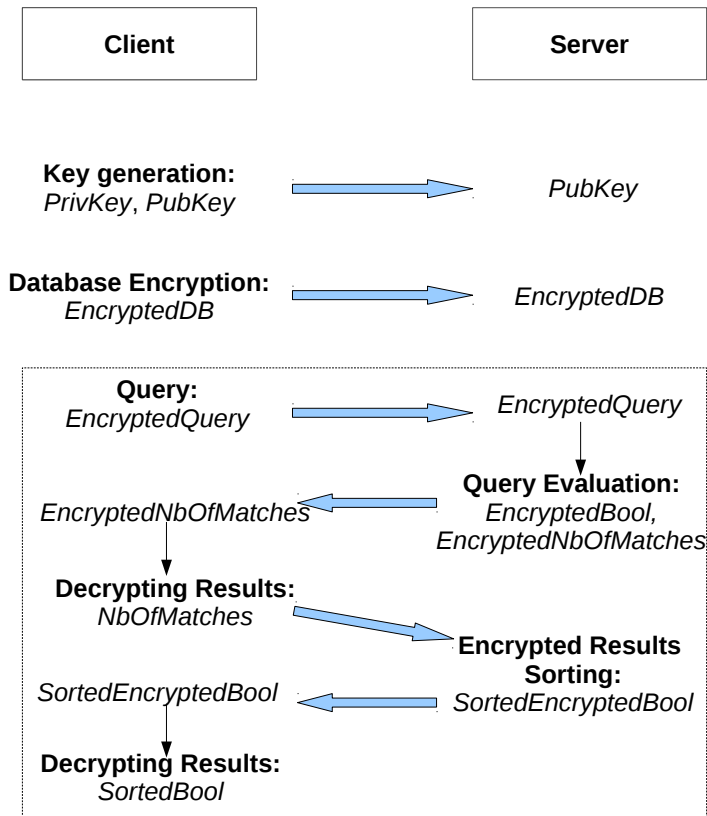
Client

Server

Key generation:
PrivKey, PubKey

PubKey

Database Encryption:
EncryptedDB

EncryptedDB

Query:
EncryptedQuery

EncryptedQuery

Query Evaluation:
EncryptedBool,
EncryptedNbOfMatches

EncryptedNbOfMatches

Decrypting Results:
NbOfMatches

Encrypted Results
Sorting:
SortedEncryptedBool

SortedEncryptedBool

Decrypting Results:
SortedBool